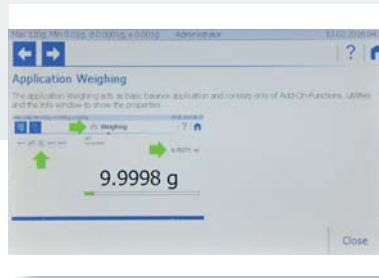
Max 120g, Min 0.01g, d 0.0001g, e 0.001g Administrator 13.02.2018 04

? 

Application Weighing

The application Weighing acts as basic balance application and consists only of Add-On-Functions, utilities and the Info window to show the properties.

Weighing ?

9.9998 g

Close